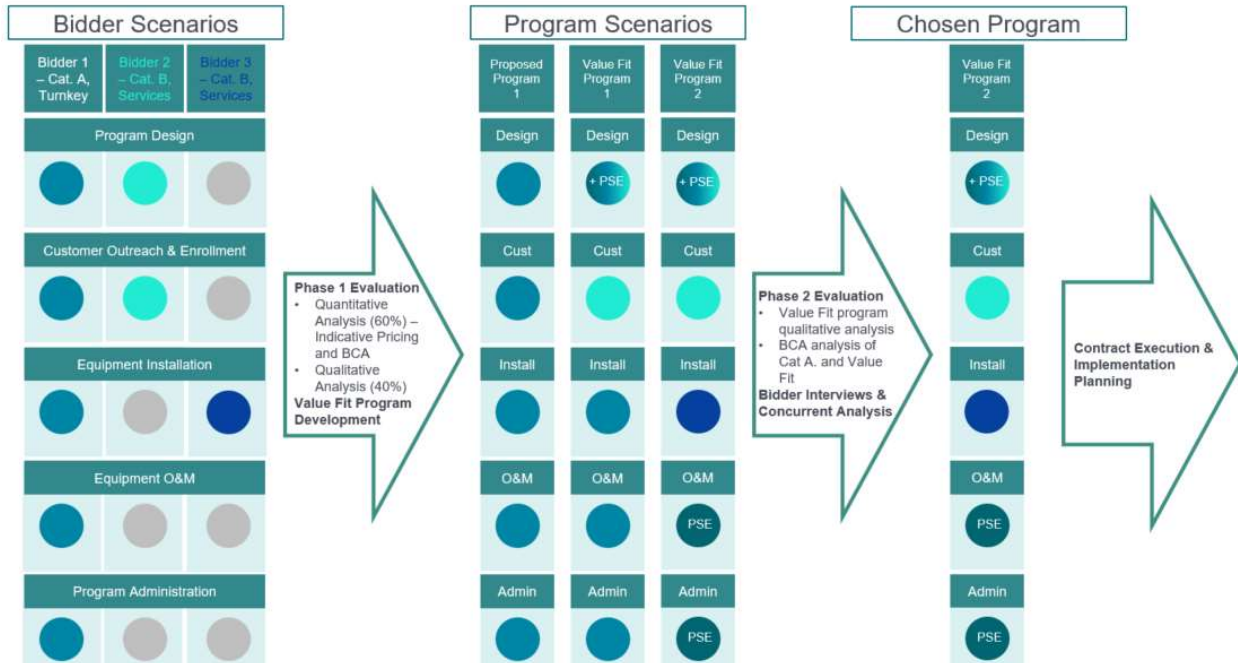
Bidder Scenarios

Bidder 1 – Cat. A, Turnkey

Bidder 2 – Cat. B, Services

Bidder 3 – Cat. B, Services

Program Design

Customer Outreach & Enrollment

Equipment Installation

Equipment O&M

Program Administration

Phase 1 Evaluation
• Quantitative Analysis (60%) – Indicative Pricing and BCA
• Qualitative Analysis (40%)
Value Fit Program Development

Program Scenarios

Proposed Program 1

Value Fit Program 1

Value Fit Program 2

Design | Design | Design

+ PSE | + PSE

Cust | Cust | Cust

Install | Install | Install

O&M | O&M | O&M

PSE

Admin | Admin | Admin

PSE

Phase 2 Evaluation
• Value Fit program qualitative analysis
• BCA analysis of Cat A. and Value Fit
Bidder Interviews & Concurrent Analysis

Chosen Program

Value Fit Program 2

Design

+ PSE

Cust

Install

O&M

PSE

Admin

PSE

Contract Execution & Implementation Planning